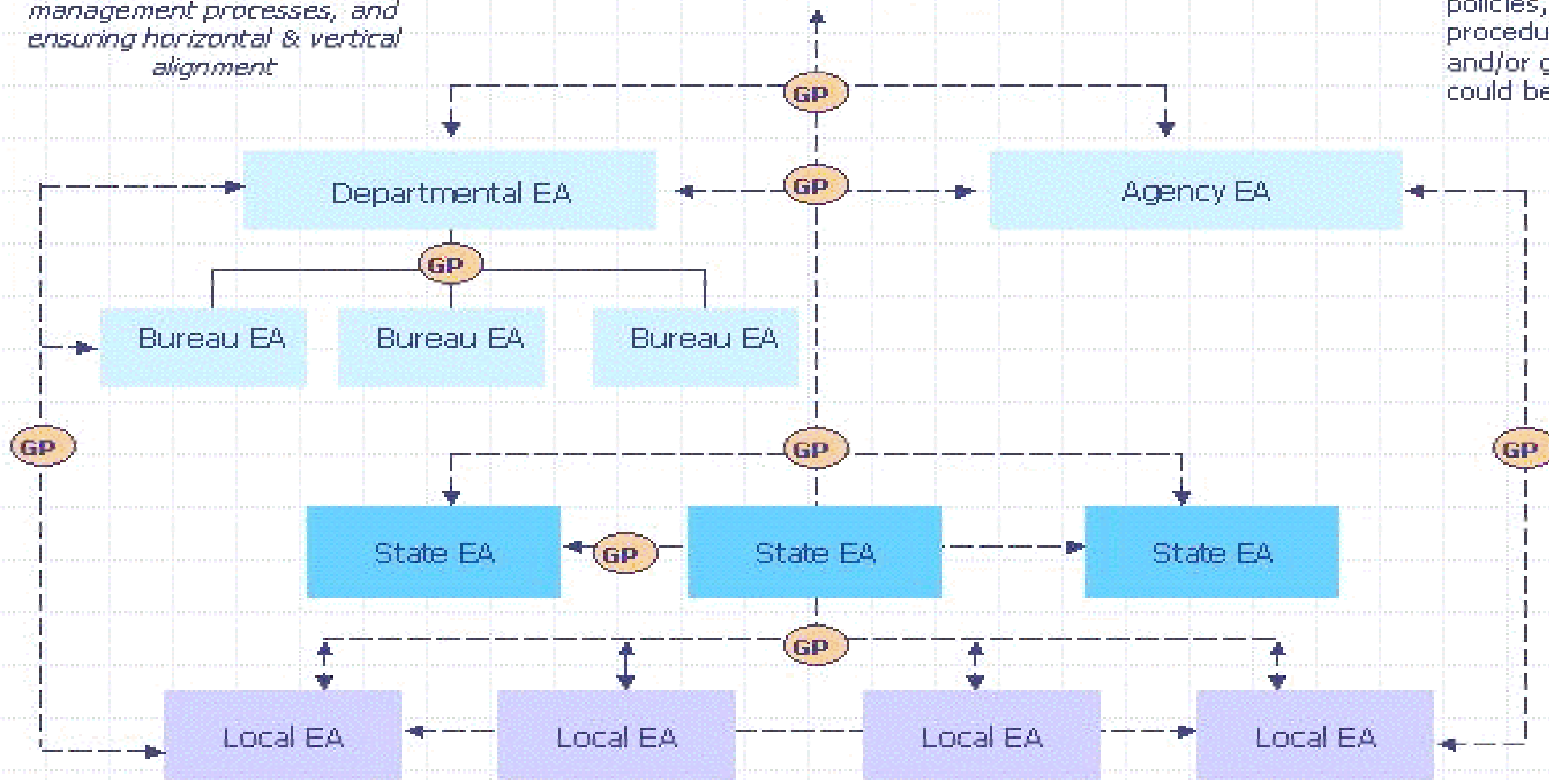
management processes, and ensuring horizontal & vertical alignment

policies, procedu and/or g could be

GP

Departmental EA

GP

Agency EA

GP

Bureau EA

Bureau EA

Bureau EA

GP

GP

GP

State EA

GP

State EA

State EA

GP

Local EA

Local EA

Local EA

Local EA